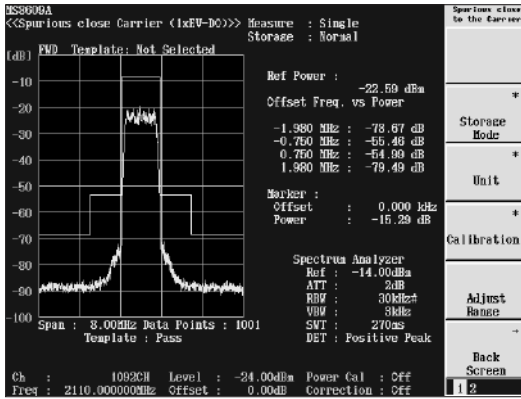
MS8609A
<<Spurious close Carrier (1xEV-DO)>> Measure : Single
Storage : Normal

[dB] FWD Template: Not Selected

-10
-20
-30
-40
-50
-60
-70
-80
-90
-100

Span : 8.00MHz Data Points : 1001
Template : Pass

Ref Power :
-22.59 dBm
Offset Freq. vs Power

-1.980 MHz : -78.67 dB
-0.750 MHz : -55.46 dB
0.750 MHz : -54.99 dB
1.980 MHz : -79.49 dB

Marker :
Offset : 0.000 kHz
Power : -15.29 dB

Spectrum Analyzer
Ref : -14.00dBm
ATT : 2dB
RBW : 30kHz#
VBW : 3kHz
SWT : 270ms
DET : Positive Peak

Ch : 1092CH Level : -24.00dBm Power Cal : Off
Freq : 2110.000000MHz Offset : 0.00dB Correction : Off

Spurious close to the Carrier

*
Storage Mode

*
Unit

*
Calibration

Adjust Range

→
Back Screen

1 2